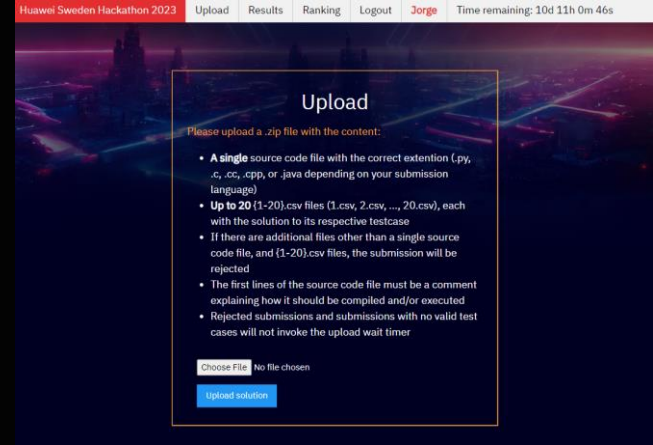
Huawei Sweden Hackathon 2023 Upload Results Ranking Logout Jorge Time remaining: 10d 11h 0m 46s

Upload

Please upload a .zip file with the content:

- **A single** source code file with the correct extention (.py, .c, .cc, .cpp, or .java depending on your submission language)
- **Up to 20** {1-20}.csv files (1.csv, 2.csv, ..., 20.csv), each with the solution to its respective testcase
- If there are additional files other than a single source code file, and {1-20}.csv files, the submission will be rejected
- The first lines of the source code file must be a comment explaining how it should be compiled and/or executed
- Rejected submissions and submissions with no valid test cases will not invoke the upload wait timer

Choose File No file chosen

Upload solution